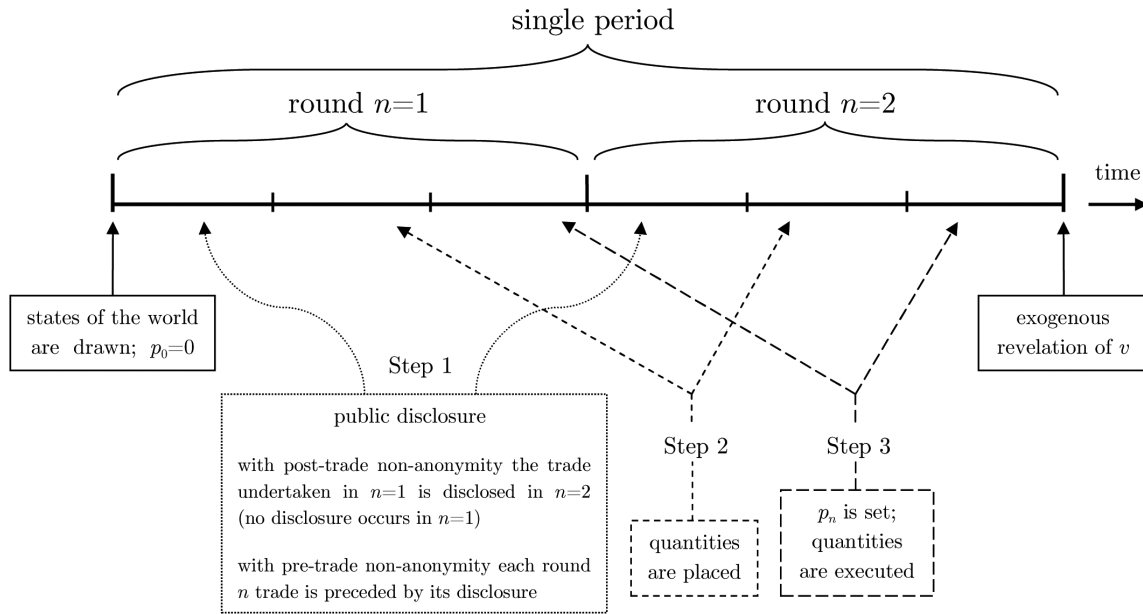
single period

round $n$=1

round $n$=2

time

states of the world are drawn; $p_0$=0

Step 1

public disclosure

with post-trade non-anonymity the trade undertaken in $n$=1 is disclosed in $n$=2 (no disclosure occurs in $n$=1)

with pre-trade non-anonymity each round $n$ trade is preceded by its disclosure

Step 2

quantities are placed

Step 3

$p_n$ is set; quantities are executed

exogenous revelation of $v$